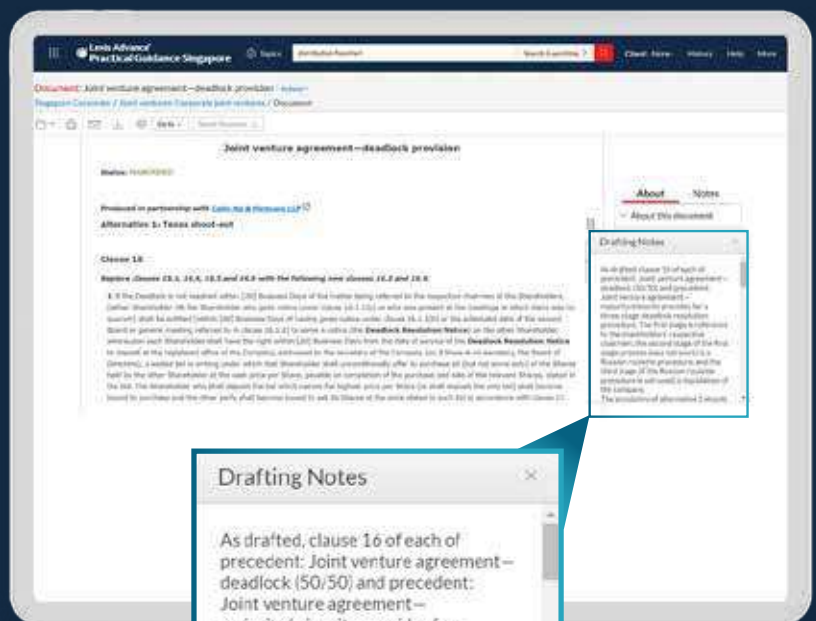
Lexis Advance Practical Guidance Singapore

Topics

distribution flowchart

Search Everything

Client: None

History

Help

More

Document: Joint venture agreement—deadlock provision

Singapore Corporate / Joint ventures Corporate joint ventures / Document

Joint venture agreement—deadlock provision

Status: MAINTAINED

Produced in partnership with Colin Ng & Partners LLP

Alternative 1: Texas shoot-out

Clause 16

Replace clauses 16.1, 16.4, 16.5 and 16.6 with the following new clauses 16.3 and 16.4:

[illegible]

About

Notes

About this document

Drafting Notes

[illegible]

Drafting Notes

As drafted, clause 16 of each of precedent: Joint venture agreement—deadlock (50/50) and precedent: Joint venture agreement—

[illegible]